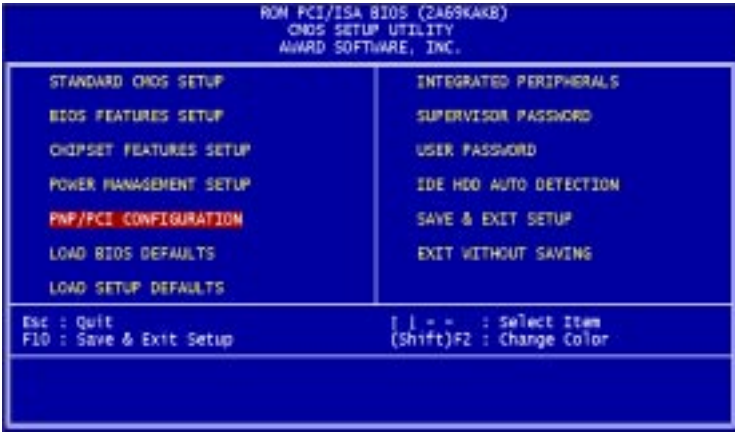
ROM PCI/ISA BIOS (2A69KAKB)
CMOS SETUP UTILITY
AWARD SOFTWARE, INC.

STANDARD CMOS SETUP

BIOS FEATURES SETUP

CHIPSET FEATURES SETUP

POWER MANAGEMENT SETUP

PNP/PCI CONFIGURATION

LOAD BIOS DEFAULTS

LOAD SETUP DEFAULTS

INTEGRATED PERIPHERALS

SUPERVISOR PASSWORD

USER PASSWORD

IDE HDD AUTO DETECTION

SAVE & EXIT SETUP

EXIT WITHOUT SAVING

Esc : Quit
F10 : Save & Exit Setup

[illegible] : Select Item
(Shift)F2 : Change Color